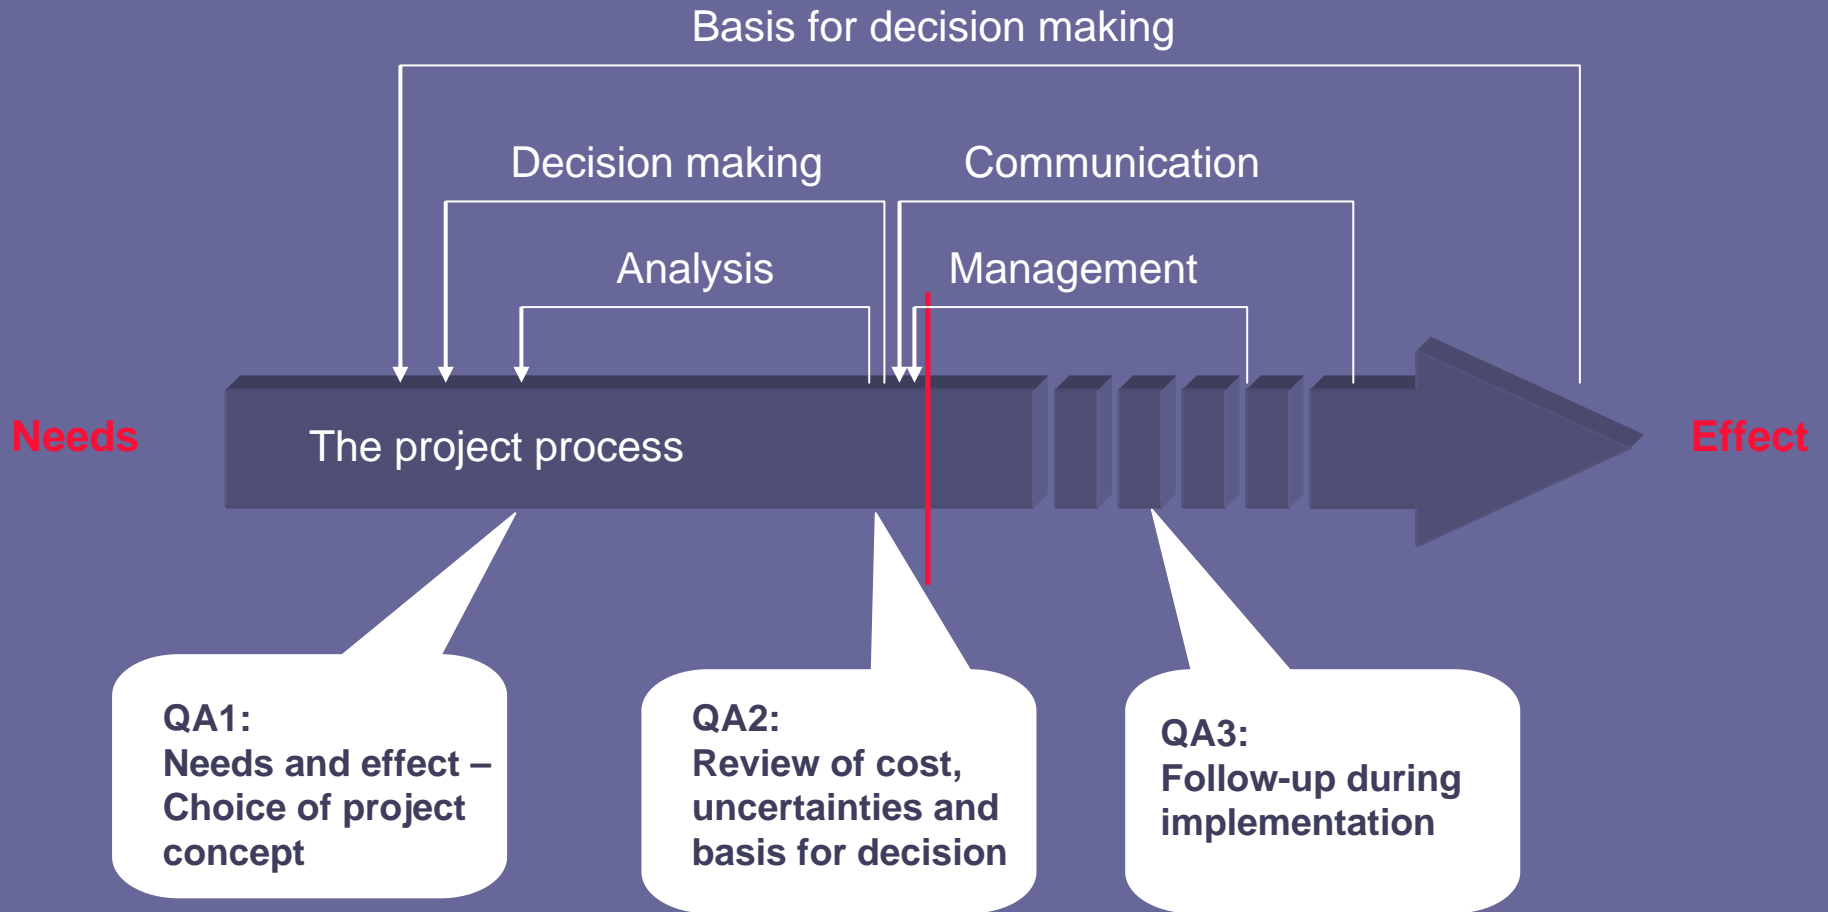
Basis for decision making

Decision making

Communication

Analysis

Management

Needs

The project process

Effect

QA1:
Needs and effect – Choice of project concept

QA2:
Review of cost, uncertainties and basis for decision

QA3:
Follow-up during implementation